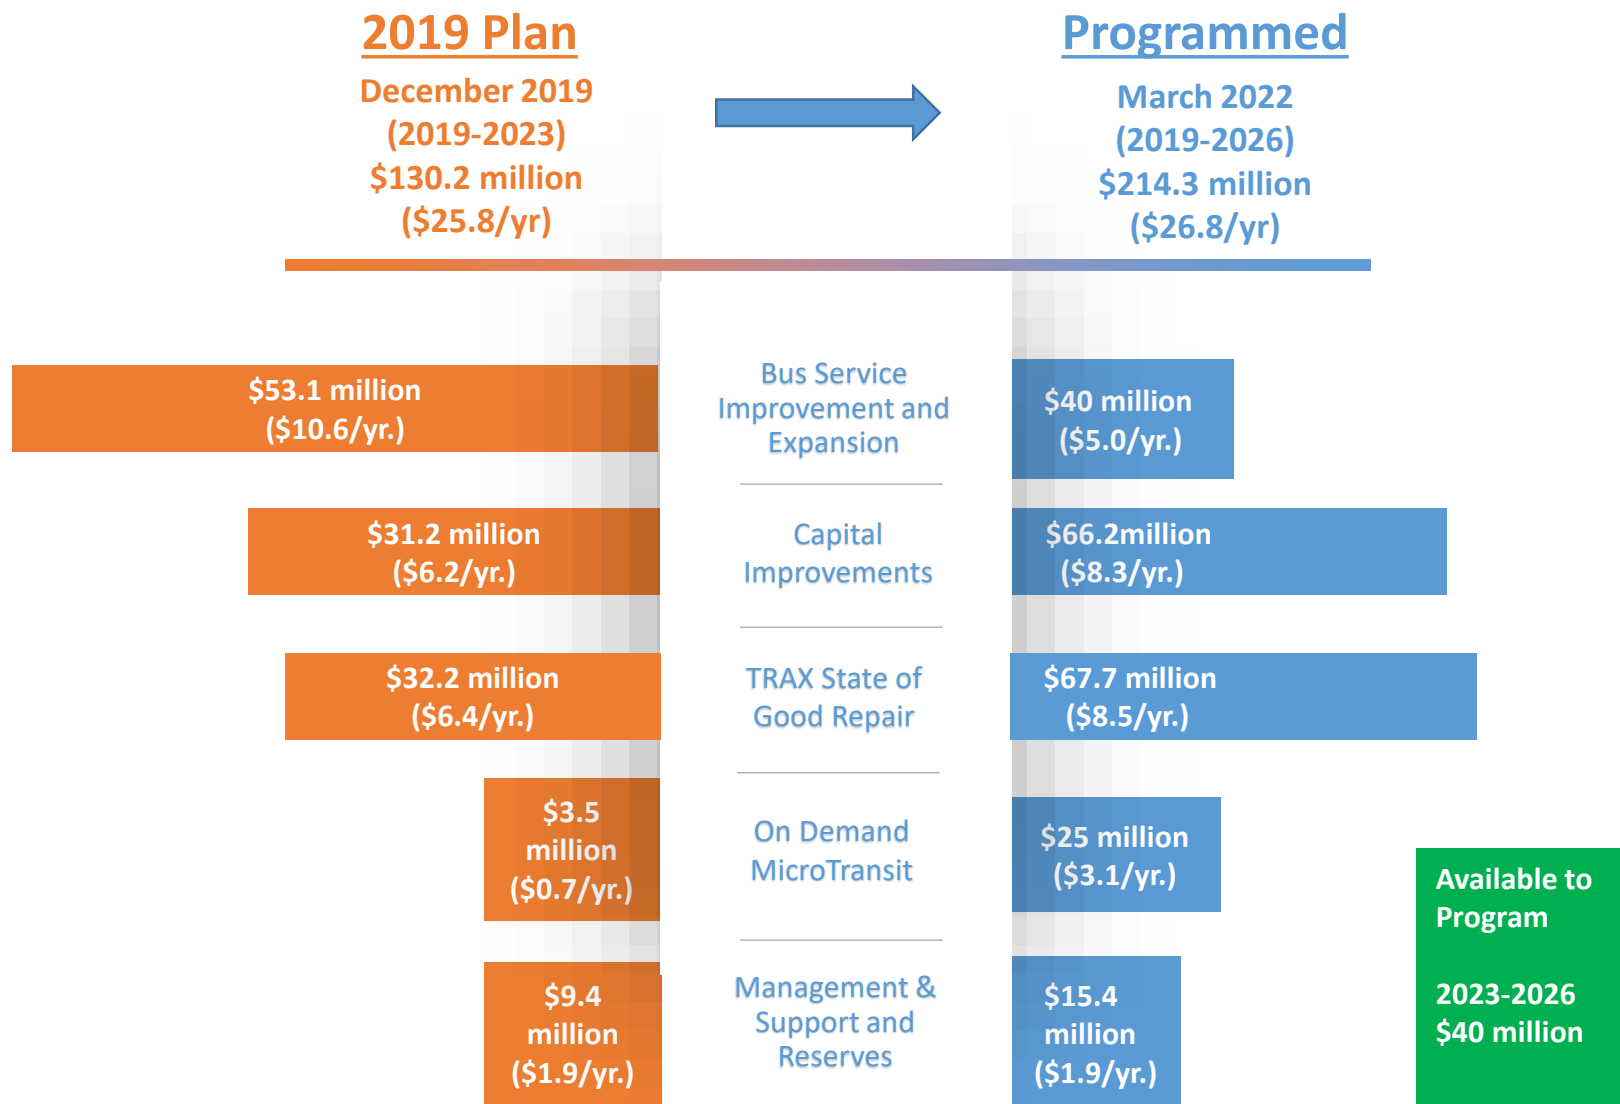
2019 Plan

December 2019
(2019-2023)
$130.2 million
($25.8/yr)

Programmed

March 2022
(2019-2026)
$214.3 million
($26.8/yr)

$53.1 million
($10.6/yr.)

Bus Service Improvement and Expansion

$40 million
($5.0/yr.)

$31.2 million
($6.2/yr.)

Capital Improvements

$66.2million
($8.3/yr.)

$32.2 million
($6.4/yr.)

TRAX State of Good Repair

$67.7 million
($8.5/yr.)

$3.5 million
($0.7/yr.)

On Demand MicroTransit

$25 million
($3.1/yr.)

$9.4 million
($1.9/yr.)

Management & Support and Reserves

$15.4 million
($1.9/yr.)

Available to Program

2023-2026
$40 million